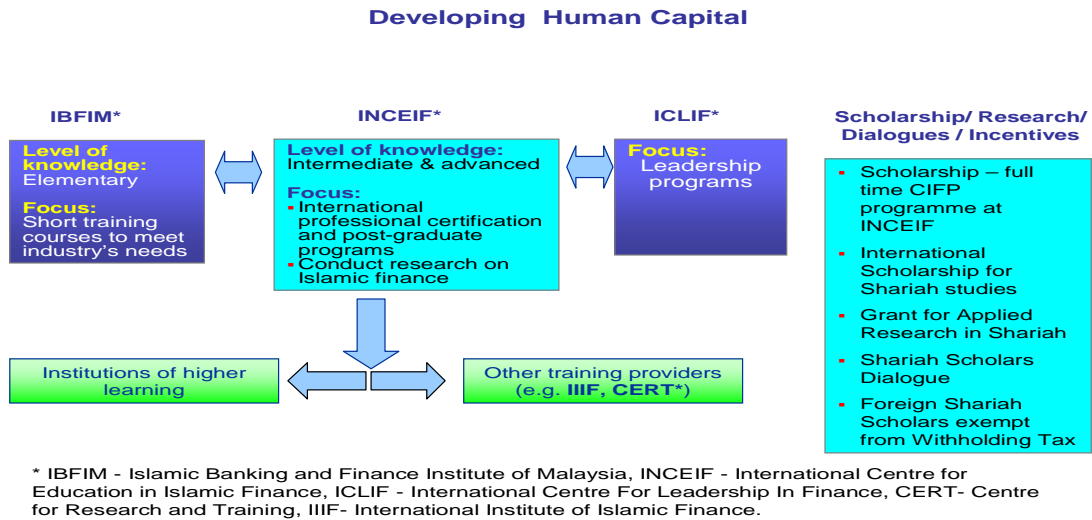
Developing Human Capital

IBFIM*

Level of knowledge: Elementary

Focus: Short training courses to meet industry's needs

INCEIF*

Level of knowledge: Intermediate & advanced

Focus:
- International professional certification and post-graduate programs
- Conduct research on Islamic finance

ICLIF*

Focus: Leadership programs

Scholarship/ Research/ Dialogues / Incentives

- Scholarship – full time CIFP programme at INCEIF
- International Scholarship for Shariah studies
- Grant for Applied Research in Shariah
- Shariah Scholars Dialogue
- Foreign Shariah Scholars exempt from Withholding Tax

Institutions of higher learning

Other training providers (e.g. IIIF, CERT*)

* IBFIM - Islamic Banking and Finance Institute of Malaysia, INCEIF - International Centre for Education in Islamic Finance, ICLIF - International Centre For Leadership In Finance, CERT- Centre for Research and Training, IIIF- International Institute of Islamic Finance.